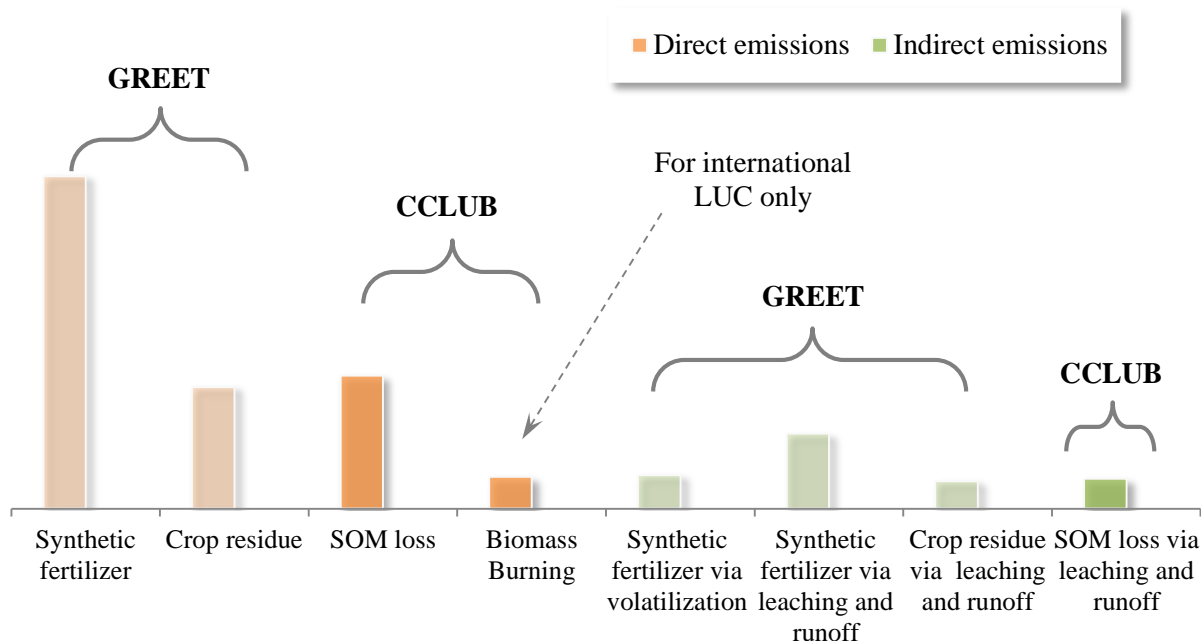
Direct emissions Indirect emissions

GREET

CCLUB

For international LUC only

GREET

CCLUB

Synthetic fertilizer

Crop residue

SOM loss

Biomass Burning

Synthetic fertilizer via volatilization

Synthetic fertilizer via leaching and runoff

Crop residue via leaching and runoff

SOM loss via leaching and runoff